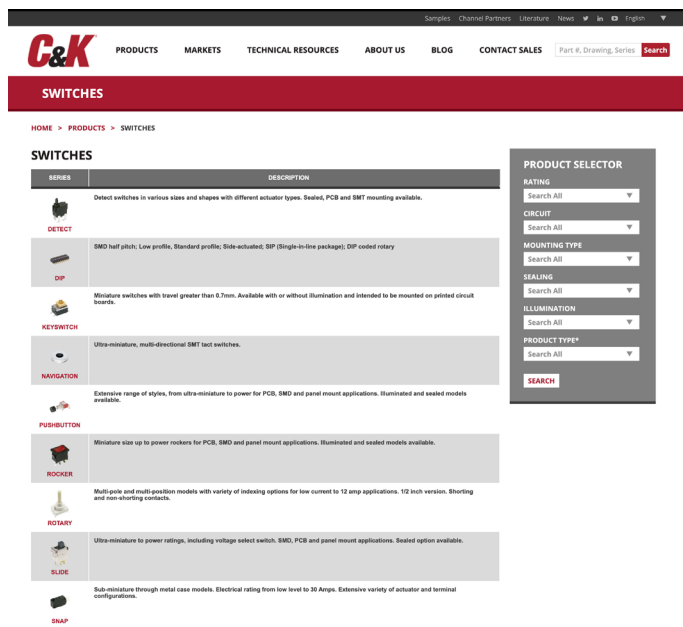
Samples Channel Partners Literature News English

C&K

PRODUCTS MARKETS TECHNICAL RESOURCES ABOUT US BLOG CONTACT SALES Part #, Drawing, Series Search

SWITCHES

HOME > PRODUCTS > SWITCHES

SWITCHES

| SERIES | DESCRIPTION |
|---|---|
| DETECT | Detect switches in various sizes and shapes with different actuator types. Sealed, PCB and SMT mounting available. |
| DIP | SMD half pitch; Low profile, Standard profile; Side-actuated; SIP (Single-in-line package); DIP coded rotary |
| KEYSWITCH | Miniature switches with travel greater than 0.7mm. Available with or without illumination and intended to be mounted on printed circuit boards. |
| NAVIGATION | Ultra-miniature, multi-directional SMT tact switches. |
| PUSHBUTTON | Extensive range of styles, from ultra-miniature to power for PCB, SMD and panel mount applications. Illuminated and sealed models available. |
| ROCKER | Miniature size up to power rockers for PCB, SMD and panel mount applications. Illuminated and sealed models available. |
| ROTARY | Multi-pole and multi-position models with variety of indexing options for low current to 12 amp applications. 1/2 inch version. Shorting and non-shorting contacts. |
| SLIDE | Ultra-miniature to power ratings, including voltage select switch. SMD, PCB and panel mount applications. Sealed option available. |
| SNAP | Sub-miniature through metal case models. Electrical rating from low level to 30 Amps. Extensive variety of actuator and terminal configurations. |

PRODUCT SELECTOR
RATING
Search All
CIRCUIT
Search All
MOUNTING TYPE
Search All
SEALING
Search All
ILLUMINATION
Search All
PRODUCT TYPE*
Search All
SEARCH